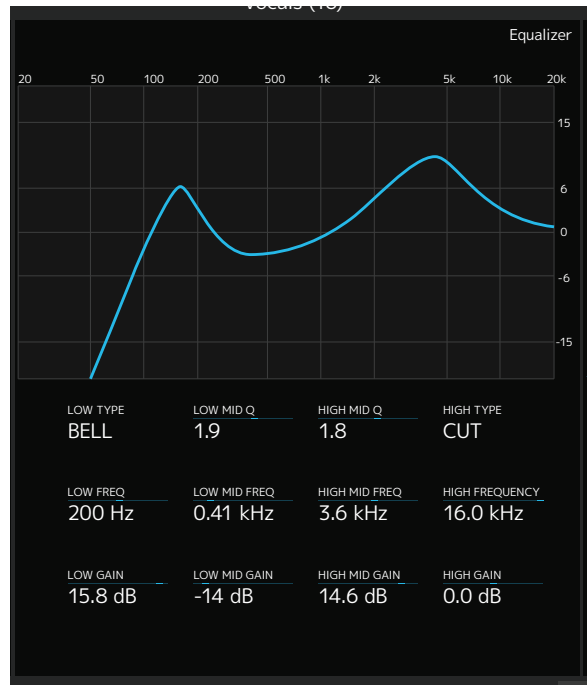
Vocals (16)

Equalizer

20 50 100 200 500 1k 2k 5k 10k 20k

15
6
0
-6
-15

LOW TYPE
BELL

LOW MID Q
1.9

HIGH MID Q
1.8

HIGH TYPE
CUT

LOW FREQ
200 Hz

LOW MID FREQ
0.41 kHz

HIGH MID FREQ
3.6 kHz

HIGH FREQUENCY
16.0 kHz

LOW GAIN
15.8 dB

LOW MID GAIN
-14 dB

HIGH MID GAIN
14.6 dB

HIGH GAIN
0.0 dB